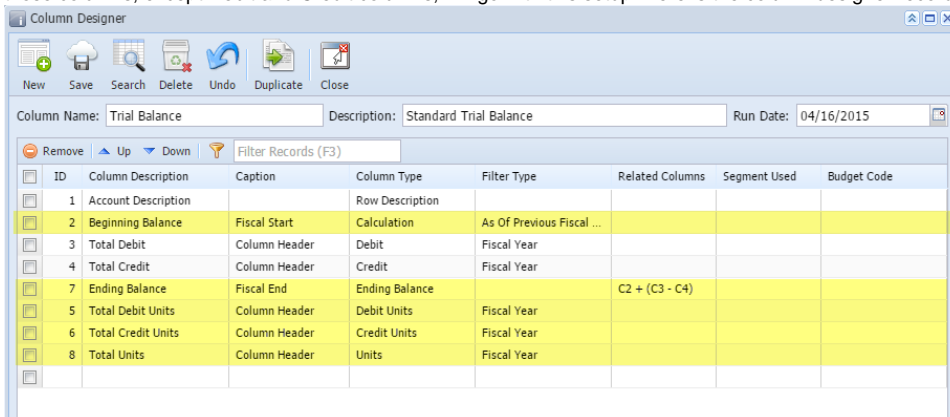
Column Designer

New Save Search Delete Undo Duplicate Close

Column Name: Trial Balance Description: Standard Trial Balance Run Date: 04/16/2015

Remove Up Down Filter Records (F3)

| ID | Column Description | Caption | Column Type | Filter Type | Related Columns | Segment Used | Budget Code |
|---|---|---|---|---|---|---|---|
| 1 | Account Description | | Row Description | | | | |
| 2 | Beginning Balance | Fiscal Start | Calculation | As Of Previous Fiscal ... | | | |
| 3 | Total Debit | Column Header | Debit | Fiscal Year | | | |
| 4 | Total Credit | Column Header | Credit | Fiscal Year | | | |
| 7 | Ending Balance | Fiscal End | Ending Balance | | C2 + (C3 - C4) | | |
| 5 | Total Debit Units | Column Header | Debit Units | Fiscal Year | | | |
| 6 | Total Credit Units | Column Header | Credit Units | Fiscal Year | | | |
| 8 | Total Units | Column Header | Units | Fiscal Year | | | |